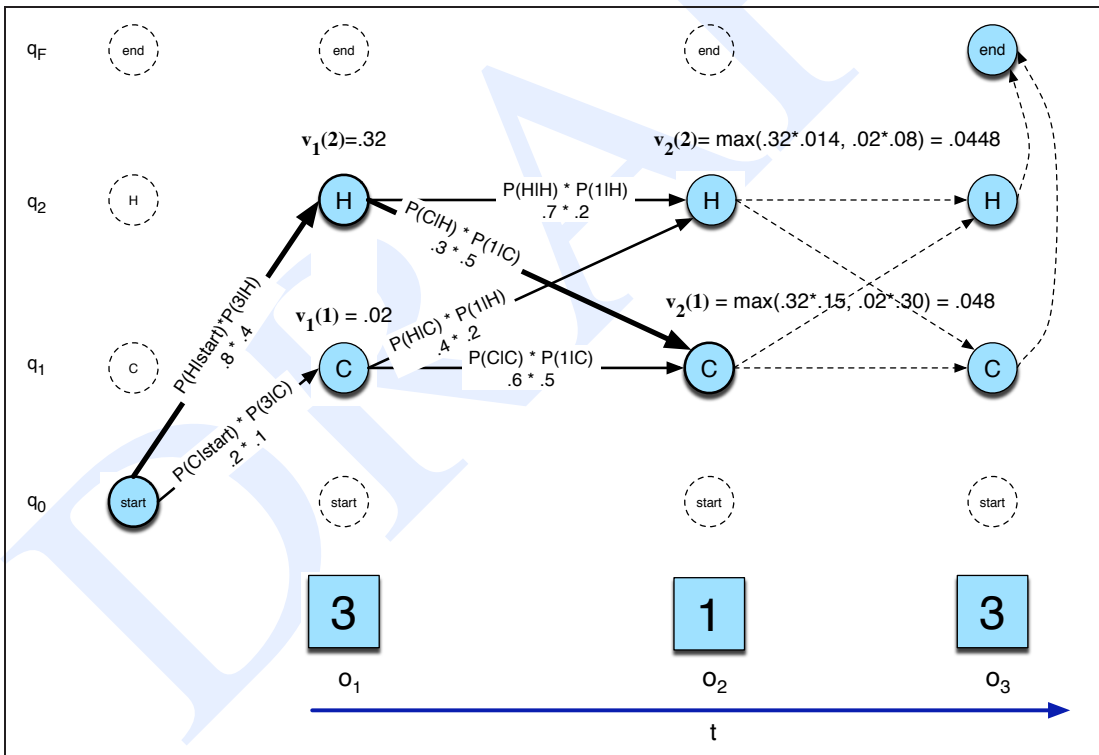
$q_F$ end end end end

$\mathbf{v_1(2)}$=.32

$\mathbf{v_2(2)}$= max(.32*.014, .02*.08) = .0448

$q_2$ H H H H

P(H|H) * P(1|H)
.7 * .2

P(C|H) * P(1|C)
.3 * .5

$\mathbf{v_2(1)}$ = max(.32*.15, .02*.30) = .048

$\mathbf{v_1(1)}$ = .02

P(H|start)*P(3|H)
.8 * .4

P(H|C) * P(1|H)
.4 * .2

P(C|C) * P(1|C)
.6 * .5

$q_1$ C C C C

P(C|start) * P(3|C)
.2 * .1

$q_0$ start start start start

3 1 3

$o_1$ $o_2$ $o_3$

t